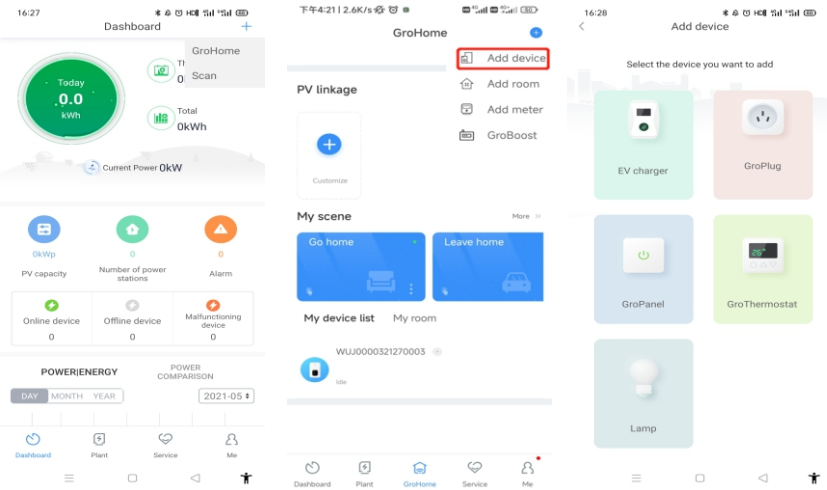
16:27

Dashboard +

GroHome
Scan

Today
0.0
kWh

Th

Total
0kWh

Current Power 0kW

0kWp
PV capacity

0
Number of power stations

0
Alarm

Online device
0

Offline device
0

Malfunctioning device
0

POWER|ENERGY

POWER COMPARISON

DAY MONTH YEAR

2021-05

Dashboard Plant Service Me

下午4:21 | 2.6K/s

GroHome

Add device
Add room
Add meter
GroBoost

PV linkage

Customize

My scene

More

Go home

Leave home

My device list My room

WUJ0000321270003

Idle

Dashboard Plant GroHome Service Me

16:28

Add device

Select the device you want to add

EV charger

GroPlug

GroPanel

GroThermostat

Lamp